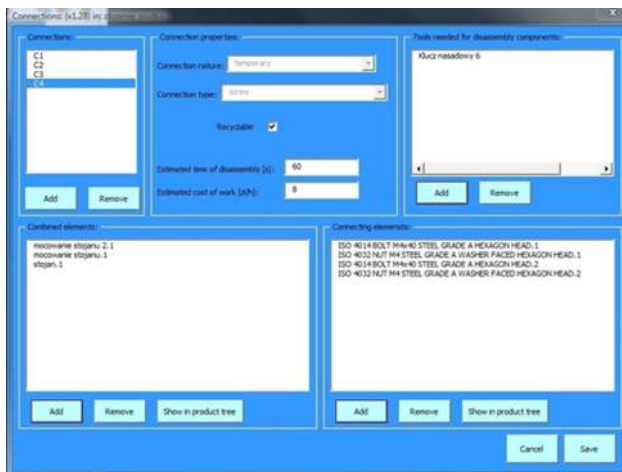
Connections (v1.28) in: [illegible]

Connections:
C1
C2
C3
C4

Add
Remove

Connection properties:
Connection nature: temporary
Connection type: screw
Recyclable
Estimated time of disassembly [s]: 60
Estimated cost of work [zł/h]: 8

Tools needed for disassembly components:
Klucz nasadowy 6

Add
Remove

Combined elements:
mocowanie stojanu 2.1
mocowanie stojanu.1
stojan.1

Add
Remove
Show in product tree

Connecting elements:
ISO 4014 BOLT M4x40 STEEL GRADE A HEXAGON HEAD.1
ISO 4032 NUT M4 STEEL GRADE A WASHER FACED HEXAGON HEAD.1
ISO 4014 BOLT M4x40 STEEL GRADE A HEXAGON HEAD.2
ISO 4032 NUT M4 STEEL GRADE A WASHER FACED HEXAGON HEAD.2

Add
Remove
Show in product tree

Cancel
Save